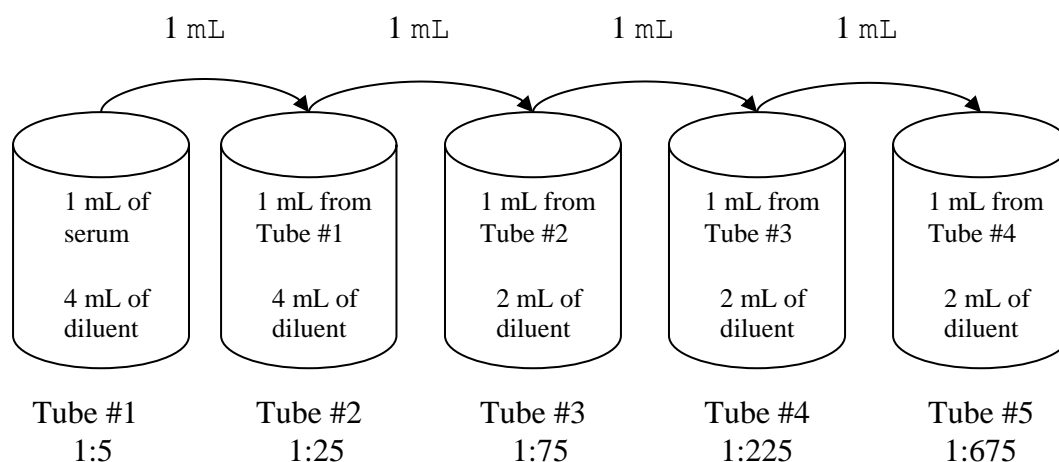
1 mL 1 mL 1 mL 1 mL

1 mL of serum

4 mL of diluent

1 mL from Tube #1

4 mL of diluent

1 mL from Tube #2

2 mL of diluent

1 mL from Tube #3

2 mL of diluent

1 mL from Tube #4

2 mL of diluent

Tube #1
1:5

Tube #2
1:25

Tube #3
1:75

Tube #4
1:225

Tube #5
1:675